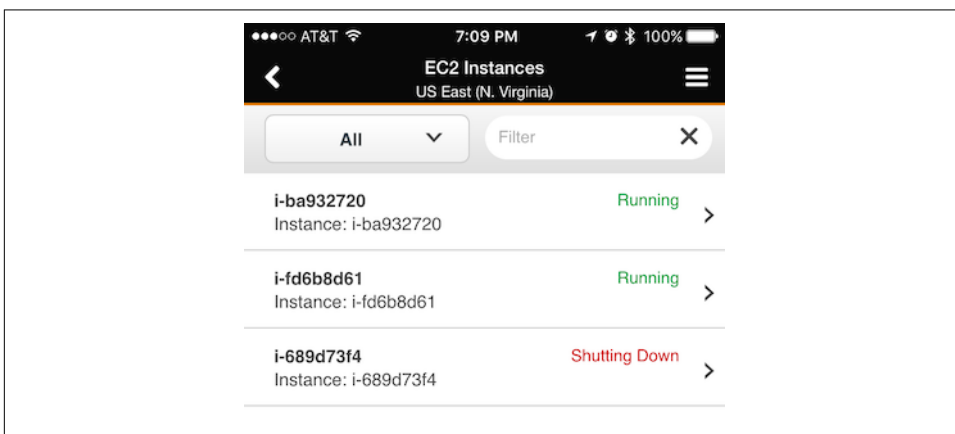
●●●○○ AT&T 7:09 PM 100%

EC2 Instances
US East (N. Virginia)

All

Filter

i-ba932720
Instance: i-ba932720
Running

i-fd6b8d61
Instance: i-fd6b8d61
Running

i-689d73f4
Instance: i-689d73f4
Shutting Down